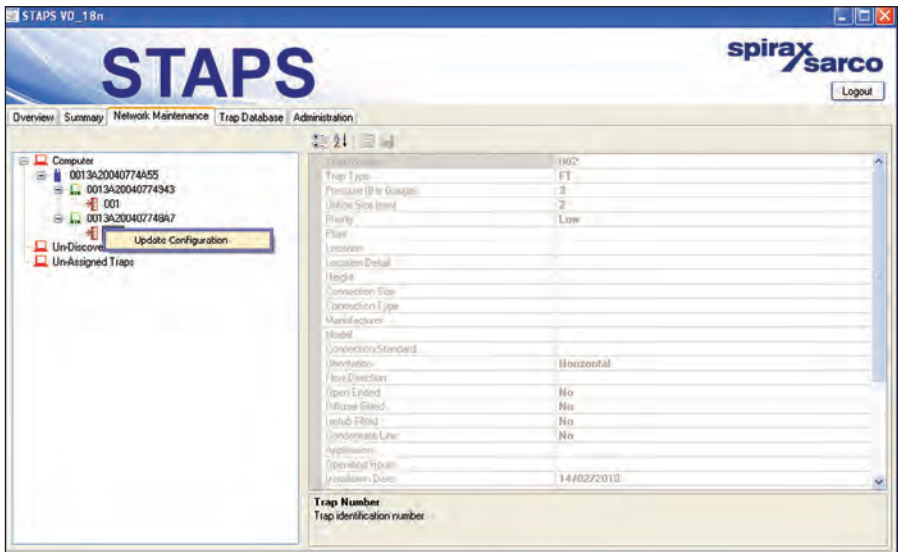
STAPS V0_18n

STAPS

spirax sarco

Logout

Overview | Summary | Network Maintenance | Trap Database | Administration

Computer
0013A20040774A55
0013A20040774343
001
0013A200407748A7
Update Configuration
Un-Discove
Un-Assigned Traps

| Trap Number | 002 |
|---|---|
| Trap Type | FT |
| Pressure (Bar Gauge) | 3 |
| Orifice Size (mm) | 2 |
| Priority | Low |
| Plant | |
| Location | |
| Location Detail | |
| Height | |
| Connection Size | |
| Connection Type | |
| Manufacturer | |
| Model | |
| Connection Standard | |
| Orientation | Horizontal |
| Flow Direction | |
| Open Ended | No |
| Diffuser Fitted | No |
| Isotub Fitted | No |
| Condensate Line | No |
| Application | |
| Operating Hours | |
| Installation Date | 14/02/2013 |

Trap Number
Trap identification number.